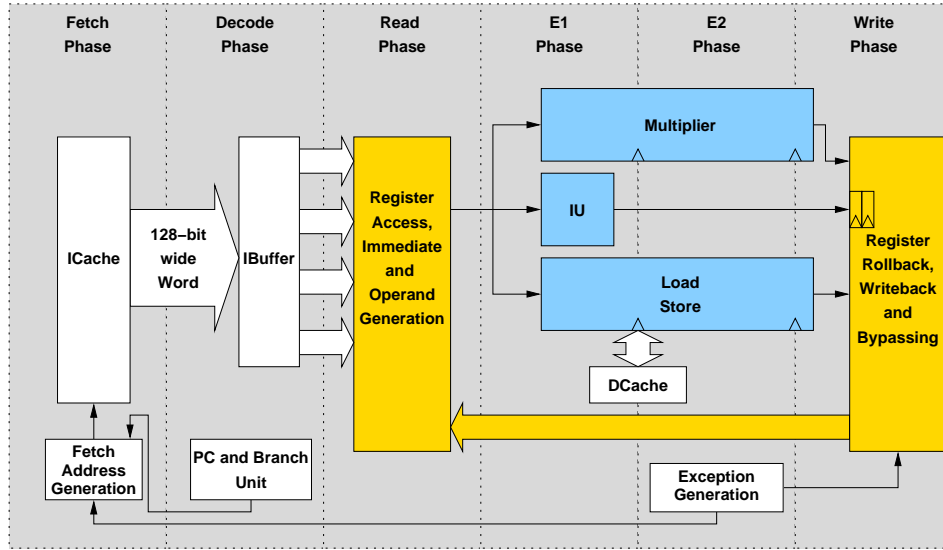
Fetch Phase

Decode Phase

Read Phase

E1 Phase

E2 Phase

Write Phase

ICache

128–bit wide Word

IBuffer

Register Access, Immediate and Operand Generation

Multiplier

IU

Load Store

DCache

Register Rollback, Writeback and Bypassing

Fetch Address Generation

PC and Branch Unit

Exception Generation